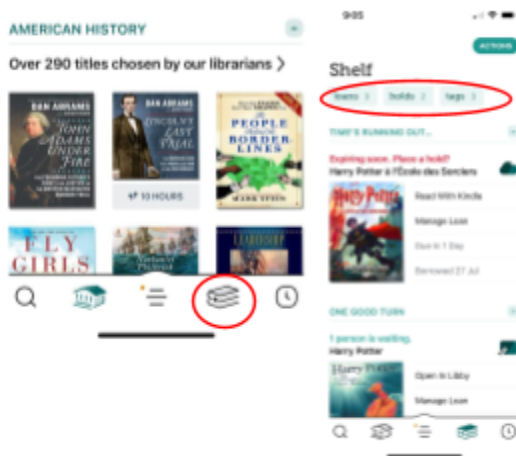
AMERICAN HISTORY

Over 290 titles chosen by our librarians

DAN ABRAMS
JOHN ADAMS UNDER FIRE

DAN ABRAMS
LINCOLN'S LAST TRIAL

PEOPLE OF THE BORDER-LINES
MARK STEIN

10 HOURS

FLY GIRLS

LEADERSHIP

9:05

ACTIONS

Shelf

loans 3 holds 2 tags 5

TIME'S RUNNING OUT...

Expiring soon. Place a hold?
Harry Potter à l'École des Sorciers

Read With Kindle
Manage Loan
Due in 1 Day
Borrowed 27 Jul

ONE GOOD TURN

1 person is waiting.
Harry Potter

Open In Libby
Manage Loan